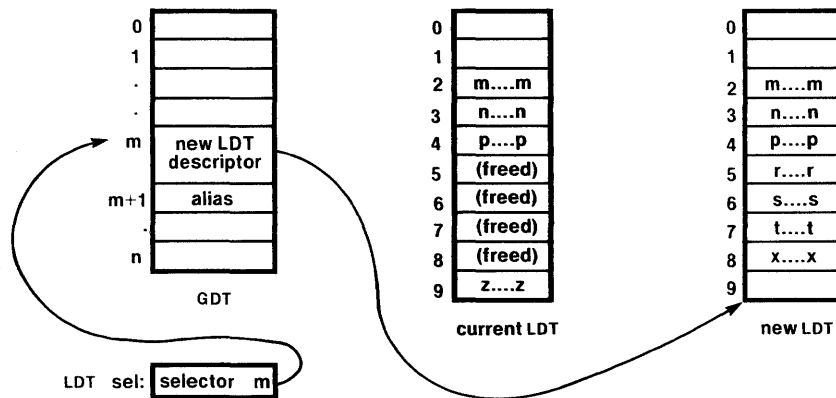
0
1
.
.
m new LDT descriptor
m+1 alias
.
n

GDT

0
1
2 m....m
3 n....n
4 p....p
5 (freed)
6 (freed)
7 (freed)
8 (freed)
9 z....z

current LDT

0
1
2 m....m
3 n....n
4 p....p
5 r....r
6 s....s
7 t....t
8 x....x
9

new LDT

LDT sel: selector m